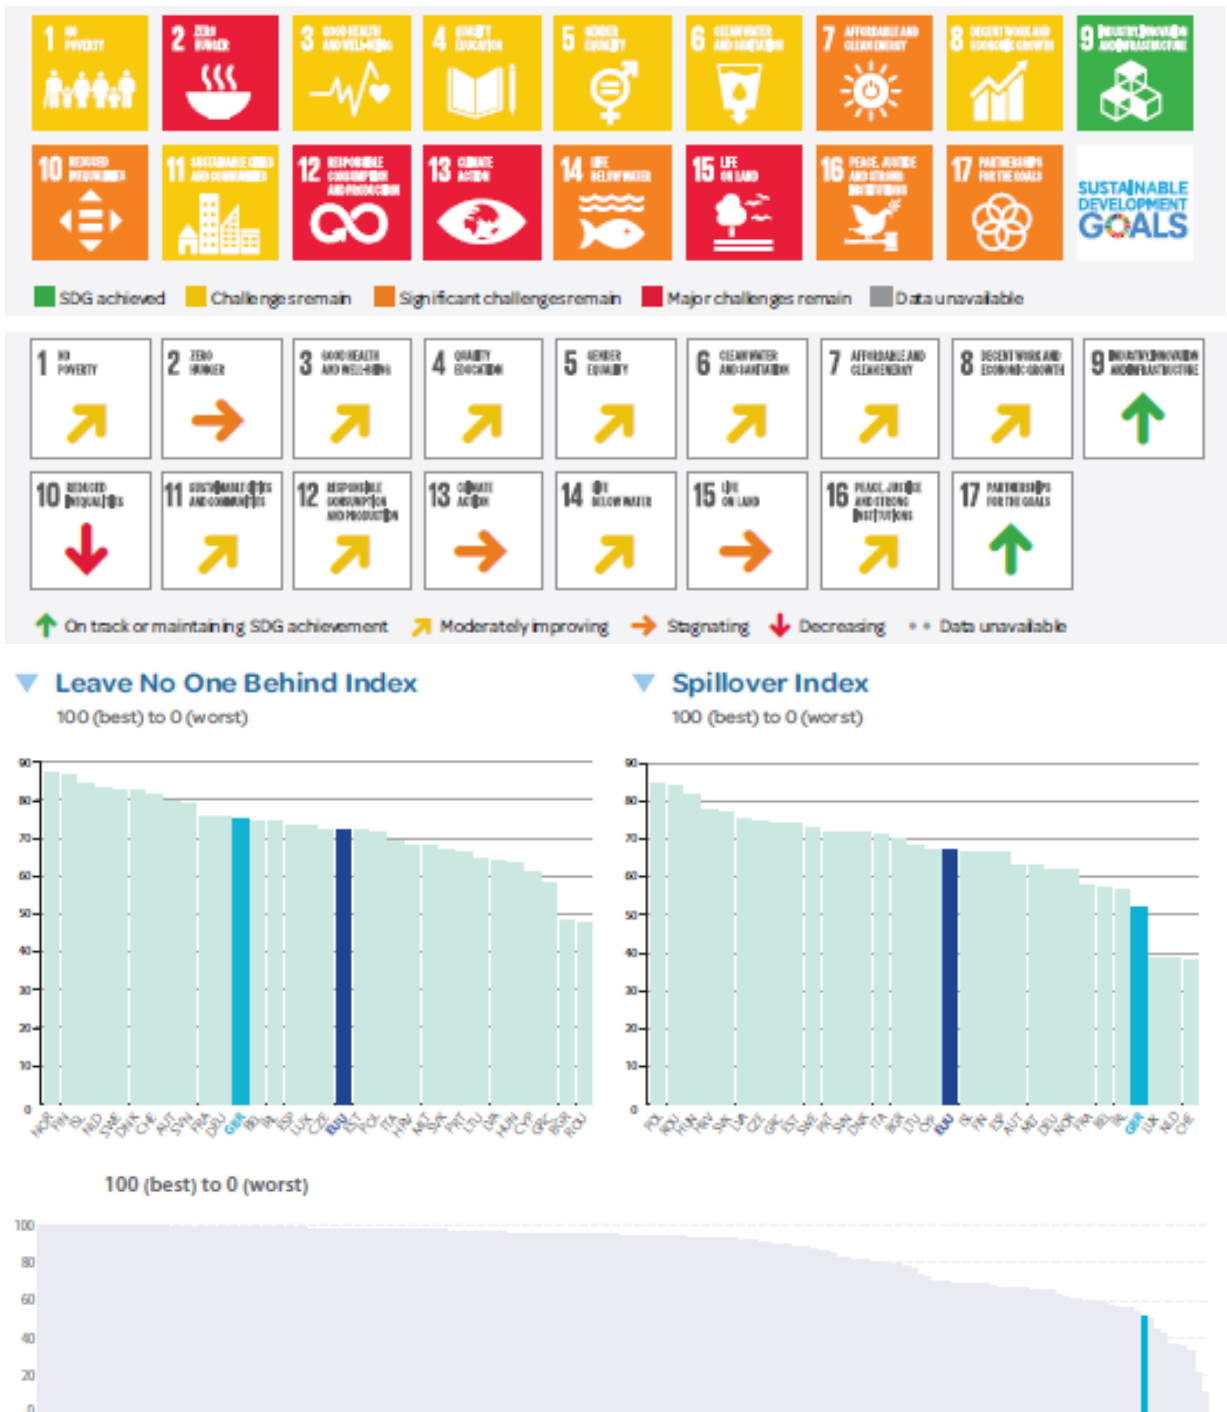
1 NO POVERTY
2 ZERO HUNGER
3 GOOD HEALTH AND WELL-BEING
4 QUALITY EDUCATION
5 GENDER EQUALITY
6 CLEAN WATER AND SANITATION
7 AFFORDABLE AND CLEAN ENERGY
8 DECENT WORK AND ECONOMIC GROWTH
9 INDUSTRY, INNOVATION AND INFRASTRUCTURE
10 REDUCED INEQUALITIES
11 SUSTAINABLE CITIES AND COMMUNITIES
12 RESPONSIBLE CONSUMPTION AND PRODUCTION
13 CLIMATE ACTION
14 LIFE BELOW WATER
15 LIFE ON LAND
16 PEACE, JUSTICE AND STRONG INSTITUTIONS
17 PARTNERSHIPS FOR THE GOALS
SUSTAINABLE DEVELOPMENT GOALS

SDG achieved Challenges remain Significant challenges remain Major challenges remain Data unavailable

1 NO POVERTY
2 ZERO HUNGER
3 GOOD HEALTH AND WELL-BEING
4 QUALITY EDUCATION
5 GENDER EQUALITY
6 CLEAN WATER AND SANITATION
7 AFFORDABLE AND CLEAN ENERGY
8 DECENT WORK AND ECONOMIC GROWTH
9 INDUSTRY, INNOVATION AND INFRASTRUCTURE
10 REDUCED INEQUALITIES
11 SUSTAINABLE CITIES AND COMMUNITIES
12 RESPONSIBLE CONSUMPTION AND PRODUCTION
13 CLIMATE ACTION
14 LIFE BELOW WATER
15 LIFE ON LAND
16 PEACE, JUSTICE AND STRONG INSTITUTIONS
17 PARTNERSHIPS FOR THE GOALS

On track or maintaining SDG achievement Moderately improving Stagnating Decreasing • • Data unavailable

Leave No One Behind Index
100 (best) to 0 (worst)

90 80 70 60 50 40 30 20 10 0
NOR FIN ISL NLD SWE DNK CHE AUT SVN FRA DEU GRC BEL IRL ESP LUX CZE EU27 EST POL ITA HUN MLT SVK PRT LTU LVA HRV CYP GBR BGR ROU

Spillover Index
100 (best) to 0 (worst)

90 80 70 60 50 40 30 20 10 0
POL ROU HUN HRV SVK LVA CZE GRC EST SVN PRT DNK ITA BGR LTU CHE EU27 ISL FIN ESP AUT MLT DEU NOR FRA BEL IRL GRC LUX NLD CHE

100 (best) to 0 (worst)

100 80 60 40 20 0